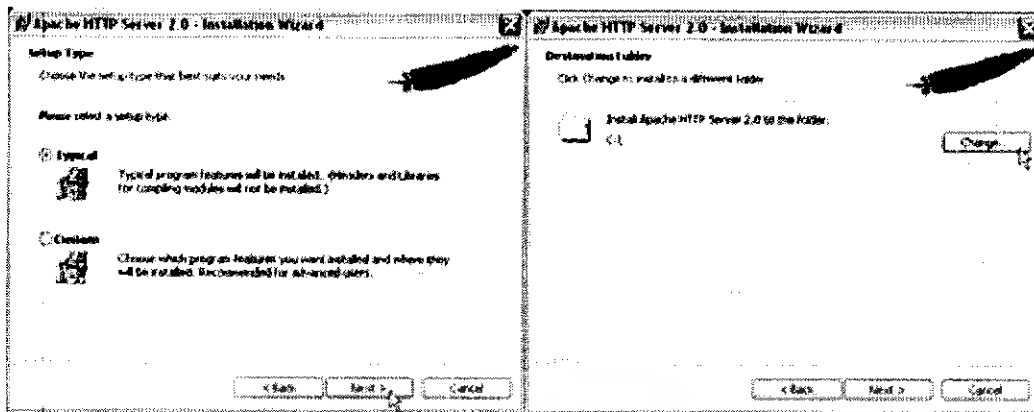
Apache HTTP Server 2.0 - Installation Wizard

Setup Type

Choose the setup type that best suits your needs.

Please select a setup type.

Typical

Typical program features will be installed. (Headers and Libraries for compiling modules will not be installed.)

Custom

Choose which program features you want installed and where they will be installed. Recommended for advanced users.

< Back Next > Cancel

Apache HTTP Server 2.0 - Installation Wizard

Destination Folder

Click Change to install to a different folder

Install Apache HTTP Server 2.0 to the folder:

C:\

Change...

< Back Next > Cancel